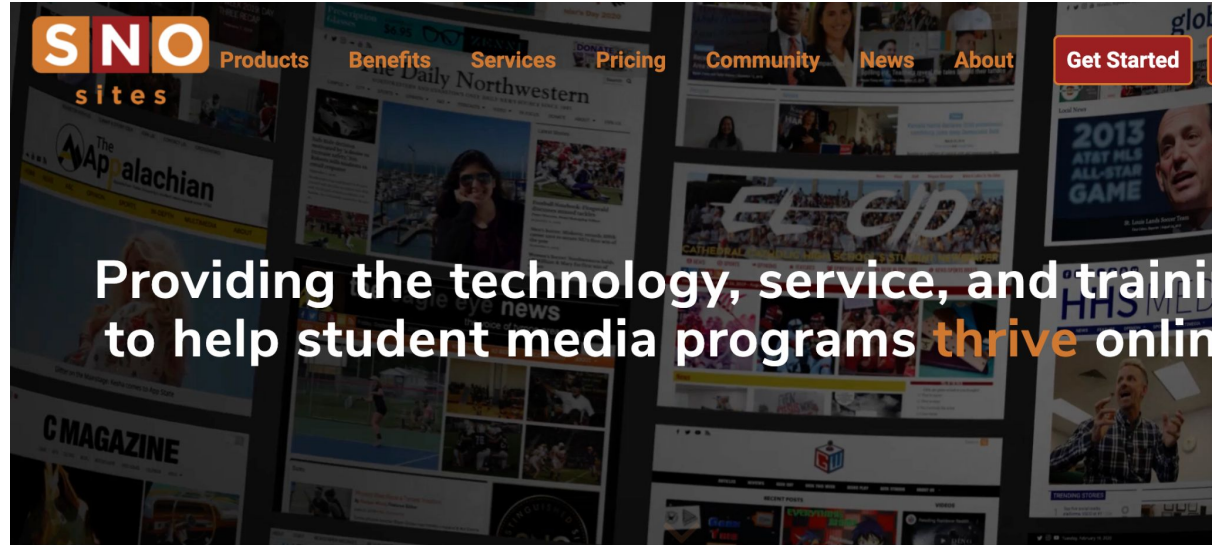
SNO sites

Products Benefits Services Pricing Community News About Get Started

The Daily Northwestern

The Appalachian

EL CID

2013 AT&T MLS ALL-STAR GAME

C MAGAZINE

Providing the technology, service, and traini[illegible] to help student media programs thrive onli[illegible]